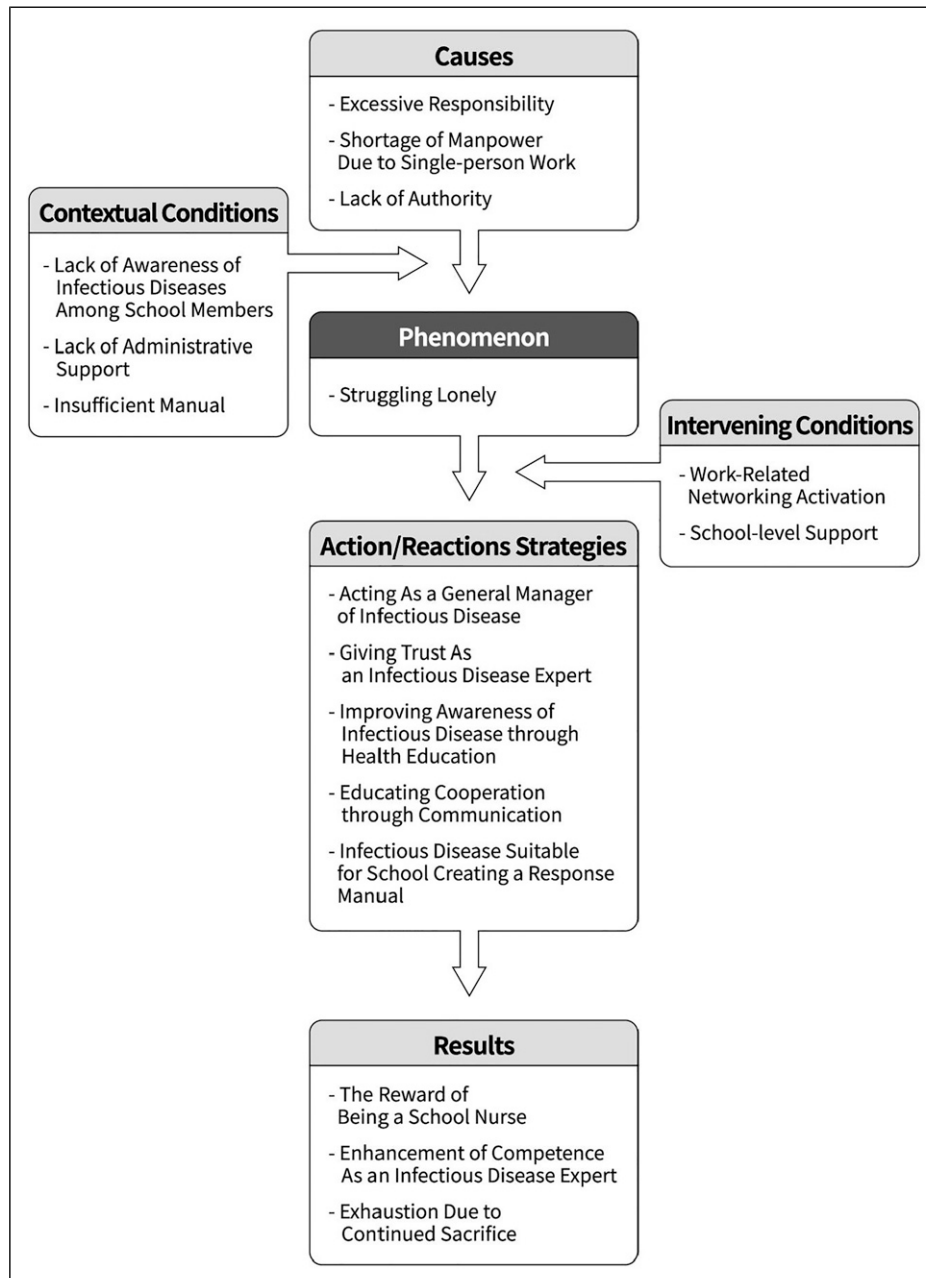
Causes

- Excessive Responsibility
- Shortage of Manpower Due to Single-person Work
- Lack of Authority

Contextual Conditions

- Lack of Awareness of Infectious Diseases Among School Members
- Lack of Administrative Support
- Insufficient Manual

Phenomenon

- Struggling Lonely

Intervening Conditions

- Work-Related Networking Activation
- School-level Support

Action/Reactions Strategies

- Acting As a General Manager of Infectious Disease
- Giving Trust As an Infectious Disease Expert
- Improving Awareness of Infectious Disease through Health Education
- Educating Cooperation through Communication
- Infectious Disease Suitable for School Creating a Response Manual

Results

- The Reward of Being a School Nurse
- Enhancement of Competence As an Infectious Disease Expert
- Exhaustion Due to Continued Sacrifice